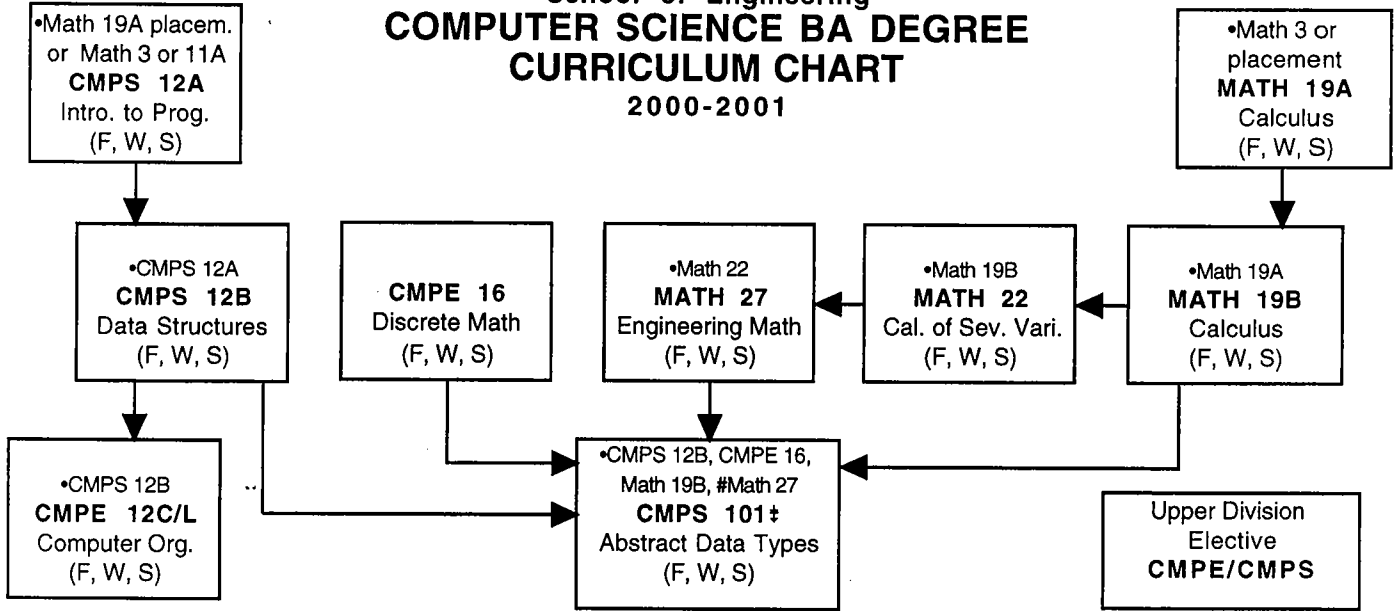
•Math 19A placem. or Math 3 or 11A
CMPS 12A
Intro. to Prog.
(F, W, S)

School of Engineering
COMPUTER SCIENCE BA DEGREE
CURRICULUM CHART
2000-2001

•Math 3 or placement
MATH 19A
Calculus
(F, W, S)

•CMPS 12A
CMPS 12B
Data Structures
(F, W, S)

CMPE 16
Discrete Math
(F, W, S)

•Math 22
MATH 27
Engineering Math
(F, W, S)

•Math 19B
MATH 22
Cal. of Sev. Vari.
(F, W, S)

•Math 19A
MATH 19B
Calculus
(F, W, S)

•CMPS 12B
CMPE 12C/L
Computer Org.
(F, W, S)

•CMPS 12B, CMPE 16, Math 19B, #Math 27
CMPS 101‡
Abstract Data Types
(F, W, S)

Upper Division
Elective
CMPE/CMPS